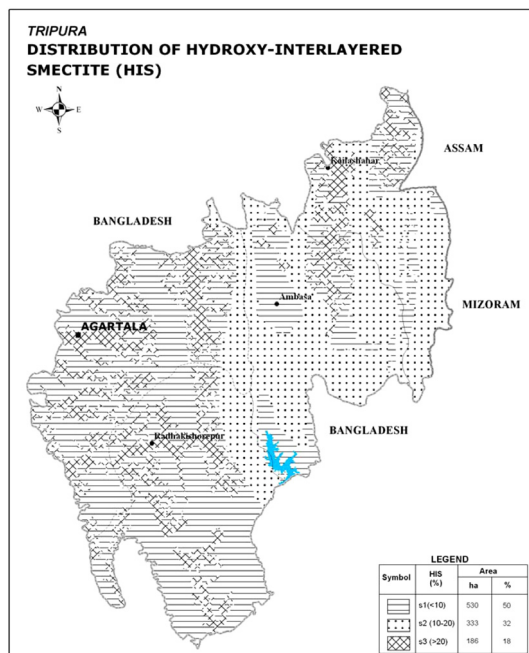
TRIPURA
DISTRIBUTION OF HYDROXY-INTERLAYERED SMECTITE (HIS)

N
W E
S

ASSAM

Kailashahar

BANGLADESH

Ambasa

MIZORAM

AGARTALA

BANGLADESH

Radhakishorepur

LEGEND

| Symbol | HIS (%) | Area ha | Area % |
|---|---|---|---|
| | s1(<10) | 530 | 50 |
| | s2 (10-20) | 333 | 32 |
| | s3 (>20) | 186 | 18 |